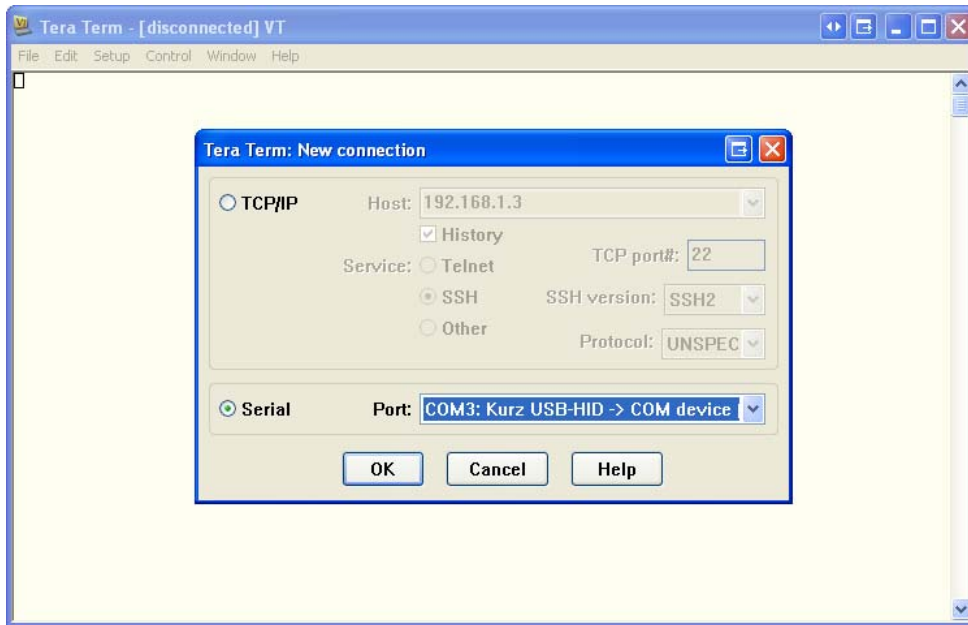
Tera Term - [disconnected] VT

File Edit Setup Control Window Help

Tera Term: New connection

TCP/IP Host: 192.168.1.3

History

Service: Telnet TCP port#: 22

SSH SSH version: SSH2

Other Protocol: UNSPEC

Serial Port: COM3: Kurz USB-HID -> COM device

OK Cancel Help